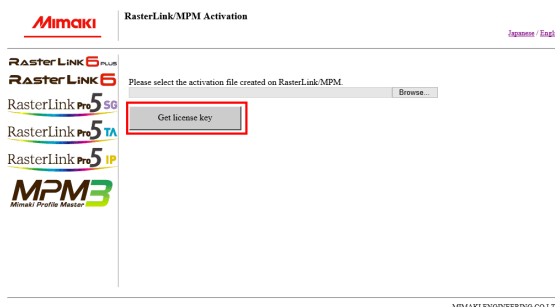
Mimaki

RasterLink/MPM Activation

Japanese / Engl

Raster Link 6 plus
Raster Link 6
RasterLink Pro 5 SG
RasterLink Pro 5 TA
RasterLink Pro 5 IP
MPM3
Mimaki Profile Master

Please select the activation file created on RasterLink/MPM.

Browse...

Get license key

MIMAKI ENGINEERING CO.LT